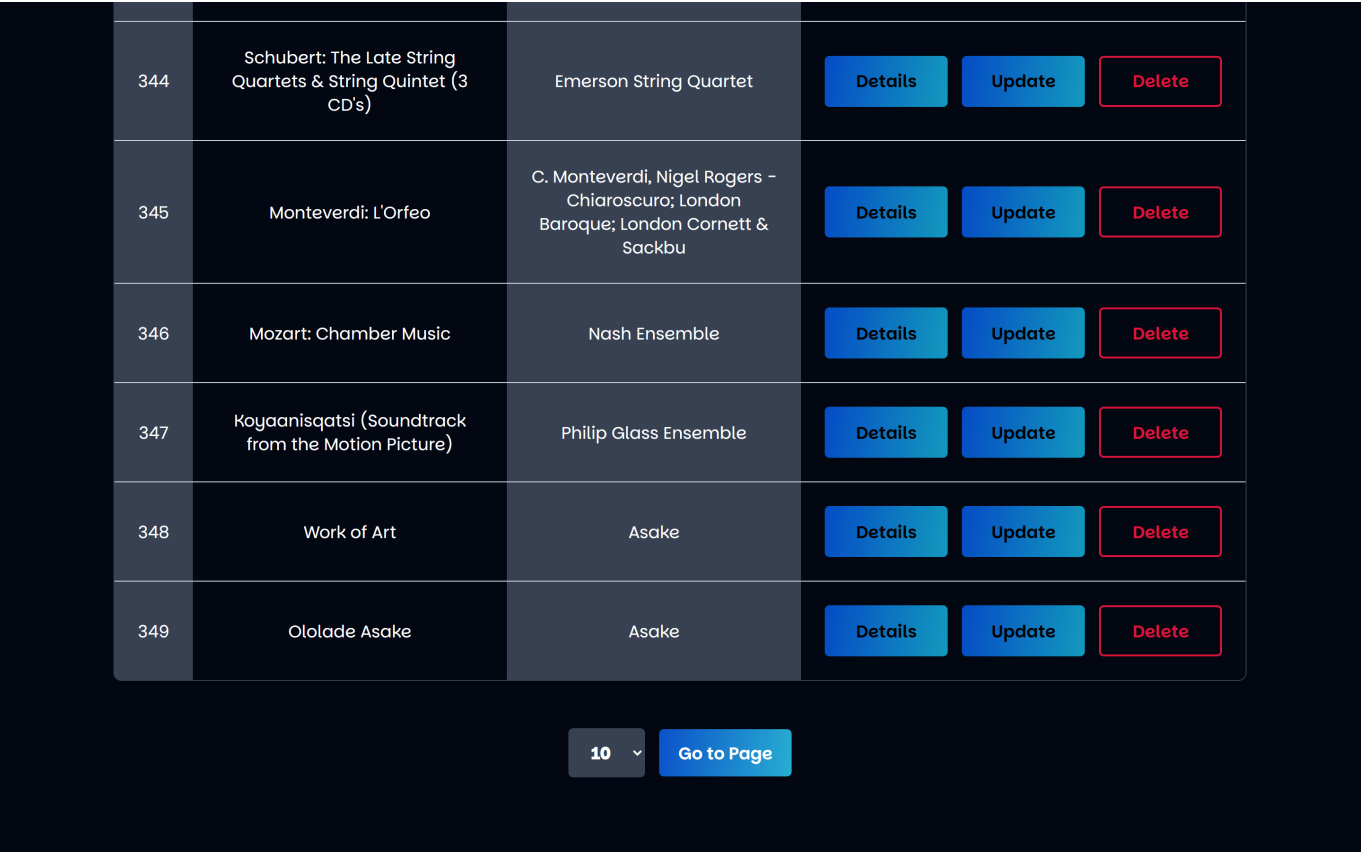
| | | | |
|---|---|---|---|
| 344 | Schubert: The Late String Quartets & String Quintet (3 CD's) | Emerson String Quartet | Details Update Delete |
| 345 | Monteverdi: L'Orfeo | C. Monteverdi, Nigel Rogers - Chiaroscuro; London Baroque; London Cornett & Sackbu | Details Update Delete |
| 346 | Mozart: Chamber Music | Nash Ensemble | Details Update Delete |
| 347 | Koyaanisqatsi (Soundtrack from the Motion Picture) | Philip Glass Ensemble | Details Update Delete |
| 348 | Work of Art | Asake | Details Update Delete |
| 349 | Ololade Asake | Asake | Details Update Delete |

10 Go to Page